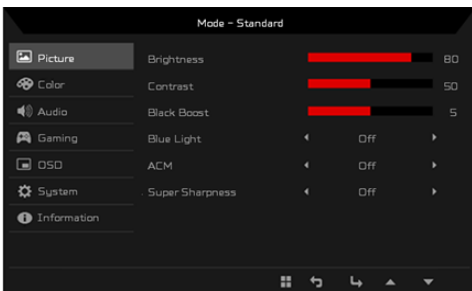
Mode - Standard

Picture
Color
Audio
Gaming
OSD
System
Information

| | | |
|---|---|---|
| Brightness | | 80 |
| Contrast | | 50 |
| Black Boost | | 5 |
| Blue Light | Off | |
| ACM | Off | |
| Super Sharpness | Off | |